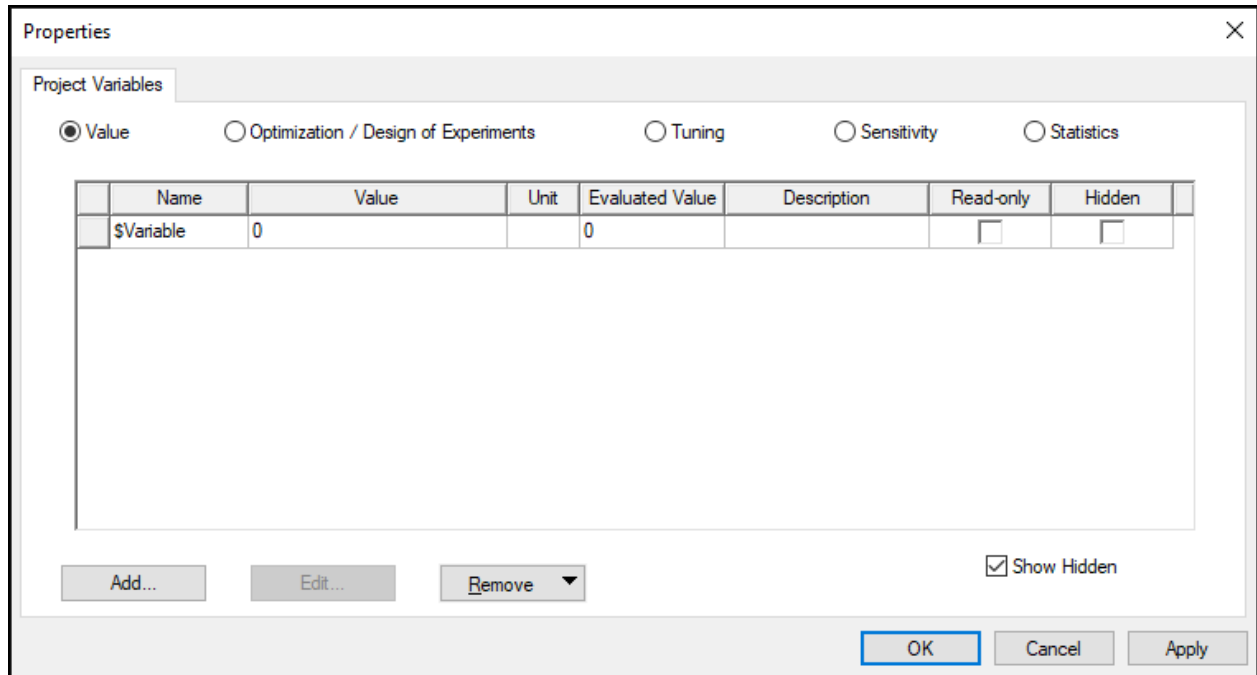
Properties

×

Project Variables

Value Optimization / Design of Experiments Tuning Sensitivity Statistics

| Name | Value | Unit | Evaluated Value | Description | Read-only | Hidden |
|---|---|---|---|---|---|---|
| $Variable | 0 | | 0 | | | |

Add... Edit... Remove

Show Hidden

OK Cancel Apply